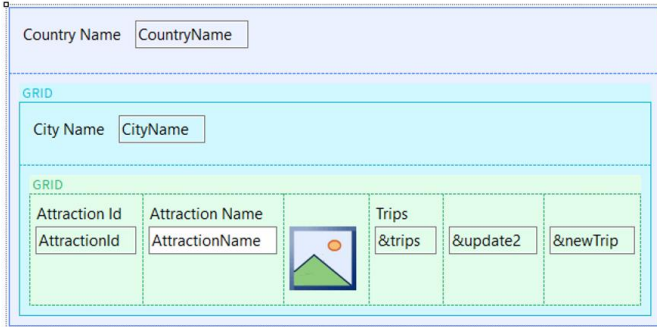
Country Name CountryName

GRID

City Name CityName

GRID

| Attraction Id | Attraction Name | | Trips | | |
|---|---|---|---|---|---|
| AttractionId | AttractionName | | &trips | &update2 | &newTrip |